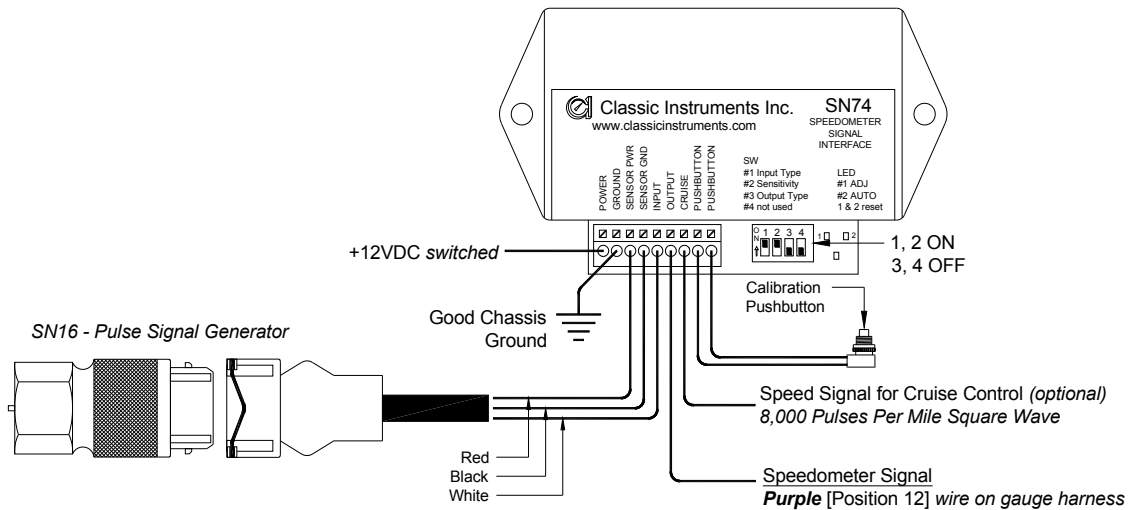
Classic Instruments Inc.
www.classicinstruments.com

SN74
SPEEDOMETER SIGNAL INTERFACE

POWER
GROUND
SENSOR PWR
SENSOR GND
INPUT
OUTPUT
CRUISE
PUSHBUTTON
PUSHBUTTON

SW
#1 Input Type
#2 Sensitivity
#3 Output Type
#4 not used

LED
#1 ADJ
#2 AUTO
1 & 2 reset

1 2 3 4

1 2

1, 2 ON
3, 4 OFF

+12VDC *switched*

Calibration Pushbutton

Good Chassis Ground

*SN16 - Pulse Signal Generator*

Speed Signal for Cruise Control *(optional)*
*8,000 Pulses Per Mile Square Wave*

Red
Black
White

Speedometer Signal
***Purple*** [Position 12] *wire on gauge harness*